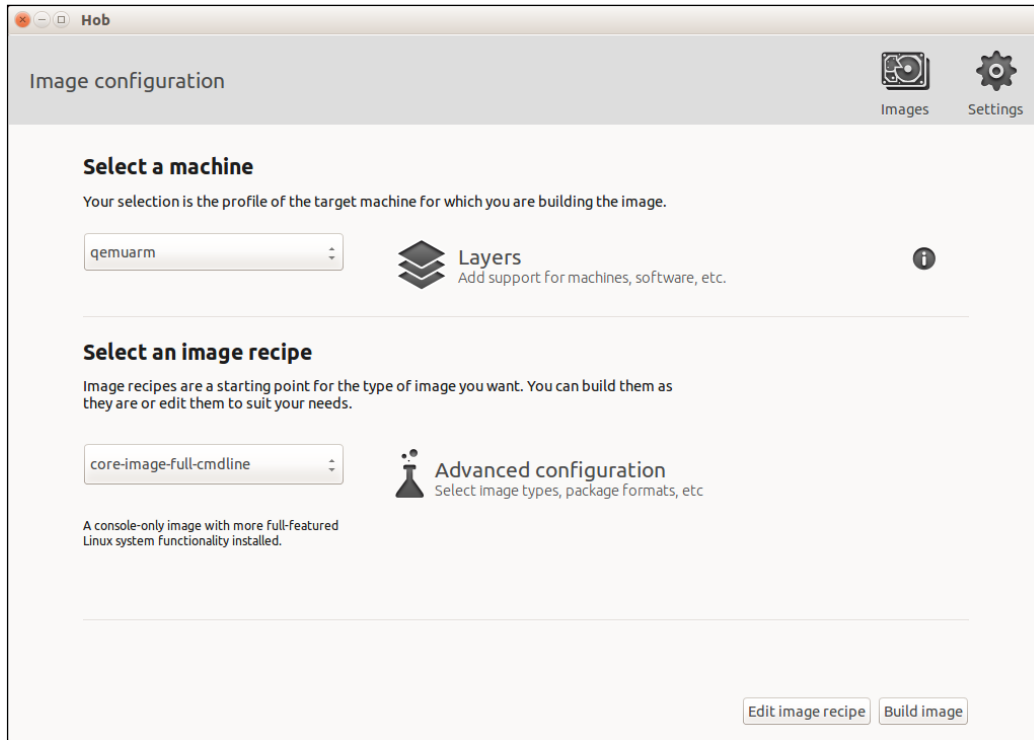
Hob

Image configuration

Images Settings

Select a machine

Your selection is the profile of the target machine for which you are building the image.

qemuarm

Layers
Add support for machines, software, etc.

Select an image recipe

Image recipes are a starting point for the type of image you want. You can build them as they are or edit them to suit your needs.

core-image-full-cmdline

Advanced configuration
Select image types, package formats, etc

A console-only image with more full-featured Linux system functionality installed.

Edit image recipe Build image